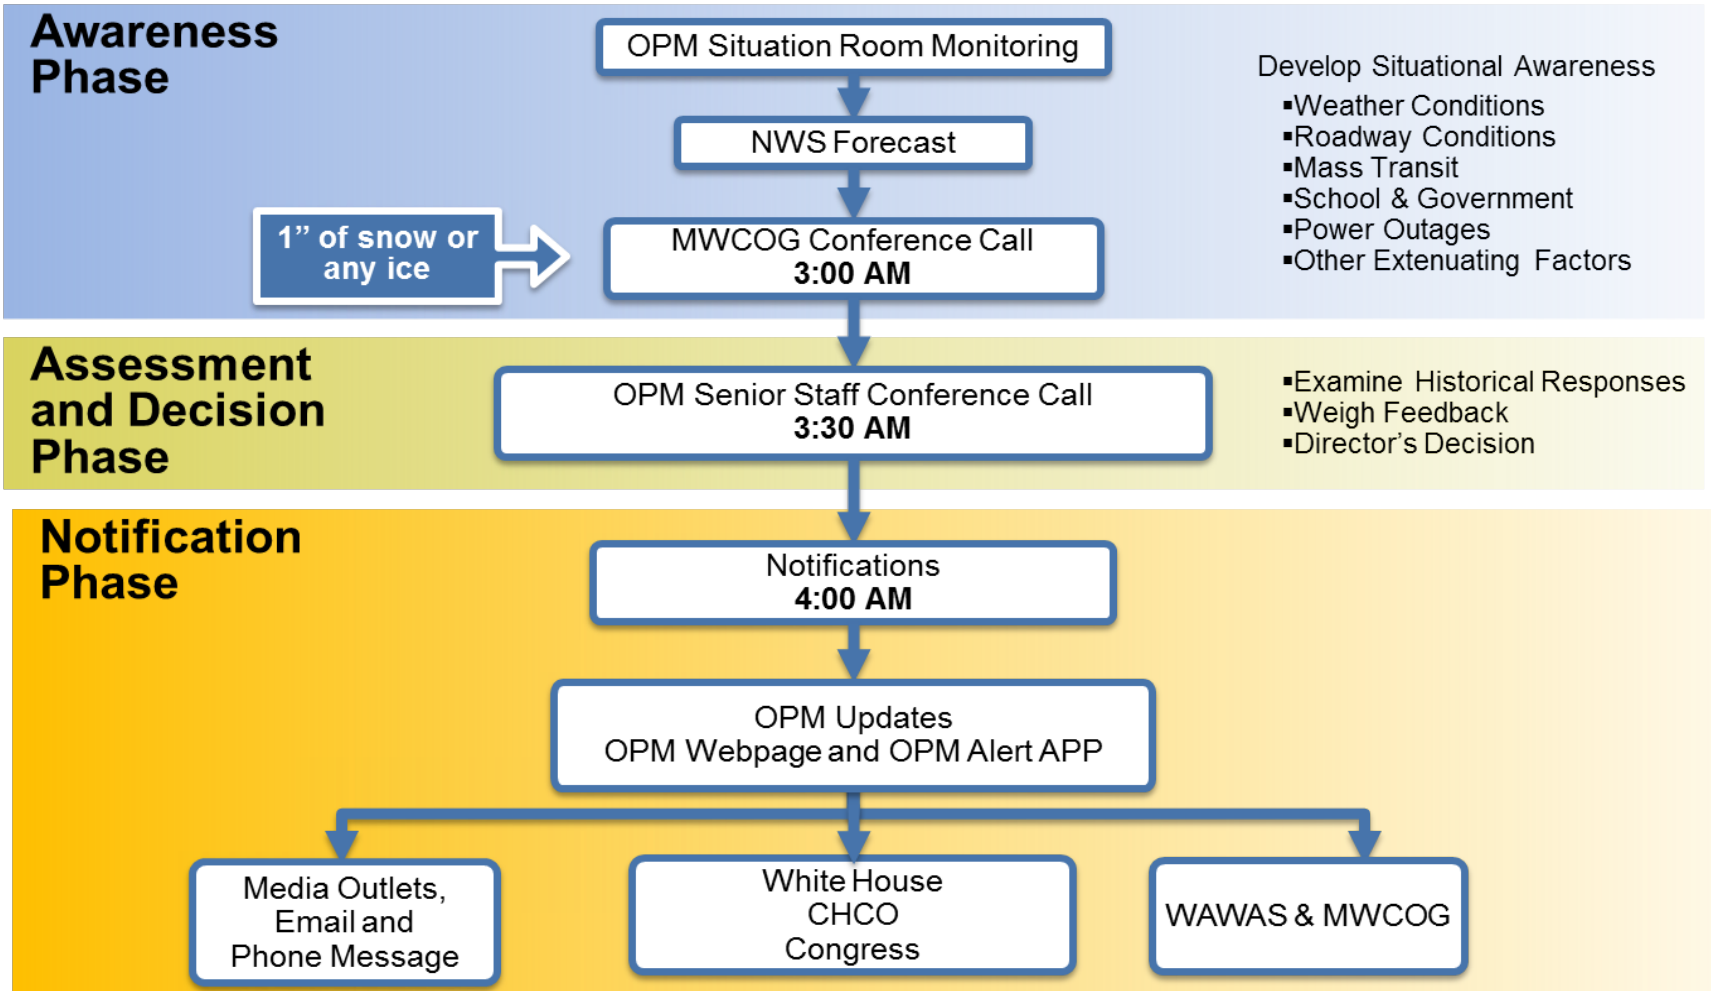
Awareness Phase

OPM Situation Room Monitoring

Develop Situational Awareness
▪Weather Conditions
▪Roadway Conditions
▪Mass Transit
▪School & Government
▪Power Outages
▪Other Extenuating Factors

NWS Forecast

1” of snow or any ice

MWCOG Conference Call
3:00 AM

Assessment and Decision Phase

OPM Senior Staff Conference Call
3:30 AM

▪Examine Historical Responses
▪Weigh Feedback
▪Director’s Decision

Notification Phase

Notifications
4:00 AM

OPM Updates
OPM Webpage and OPM Alert APP

Media Outlets, Email and Phone Message

White House
CHCO
Congress

WAWAS & MWCOG